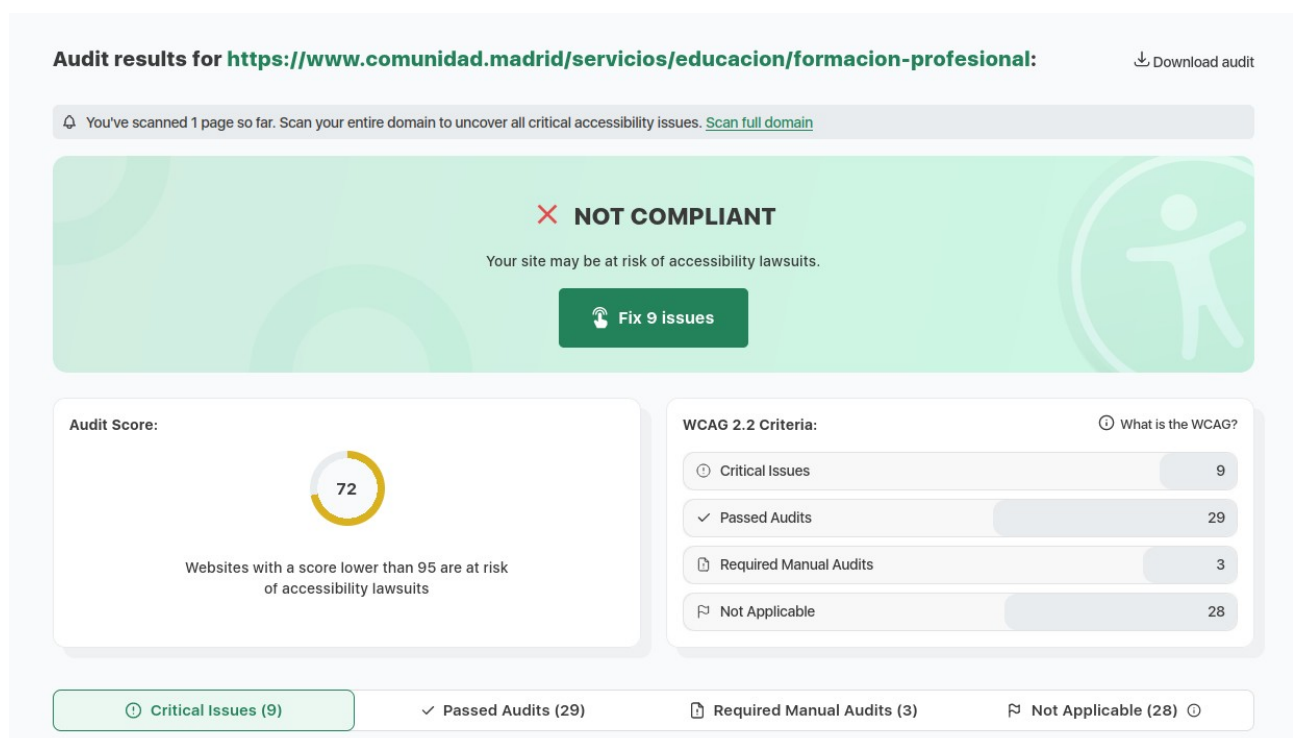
Audit results for https://www.comunidad.madrid/servicios/educacion/formacion-profesional:

Download audit

You've scanned 1 page so far. Scan your entire domain to uncover all critical accessibility issues. Scan full domain

NOT COMPLIANT

Your site may be at risk of accessibility lawsuits.

Fix 9 issues

Audit Score:

72

Websites with a score lower than 95 are at risk of accessibility lawsuits

WCAG 2.2 Criteria:

What is the WCAG?

| | |
|---|---|
| Critical Issues | 9 |
| Passed Audits | 29 |
| Required Manual Audits | 3 |
| Not Applicable | 28 |

Critical Issues (9) Passed Audits (29) Required Manual Audits (3) Not Applicable (28)